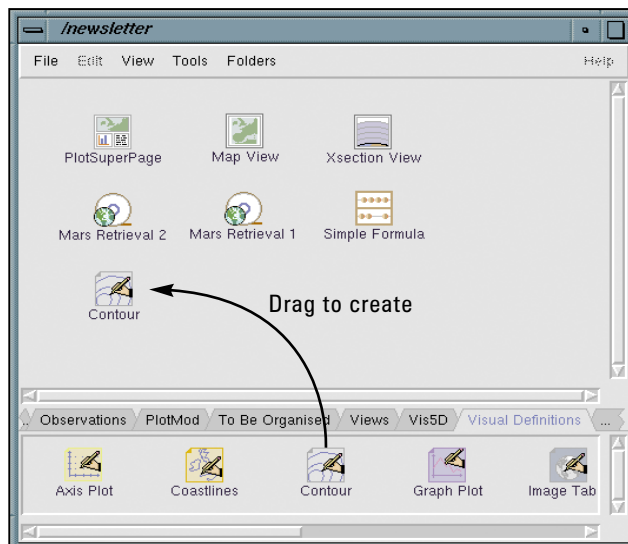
/newsletter

File Edit View Tools Folders Help

PlotSuperPage
Map View
Xsection View
Mars Retrieval 2
Mars Retrieval 1
Simple Formula
Contour

Drag to create

Observations PlotMod To Be Organised Views Vis5D Visual Definitions ...

Axis Plot
Coastlines
Contour
Graph Plot
Image Tab